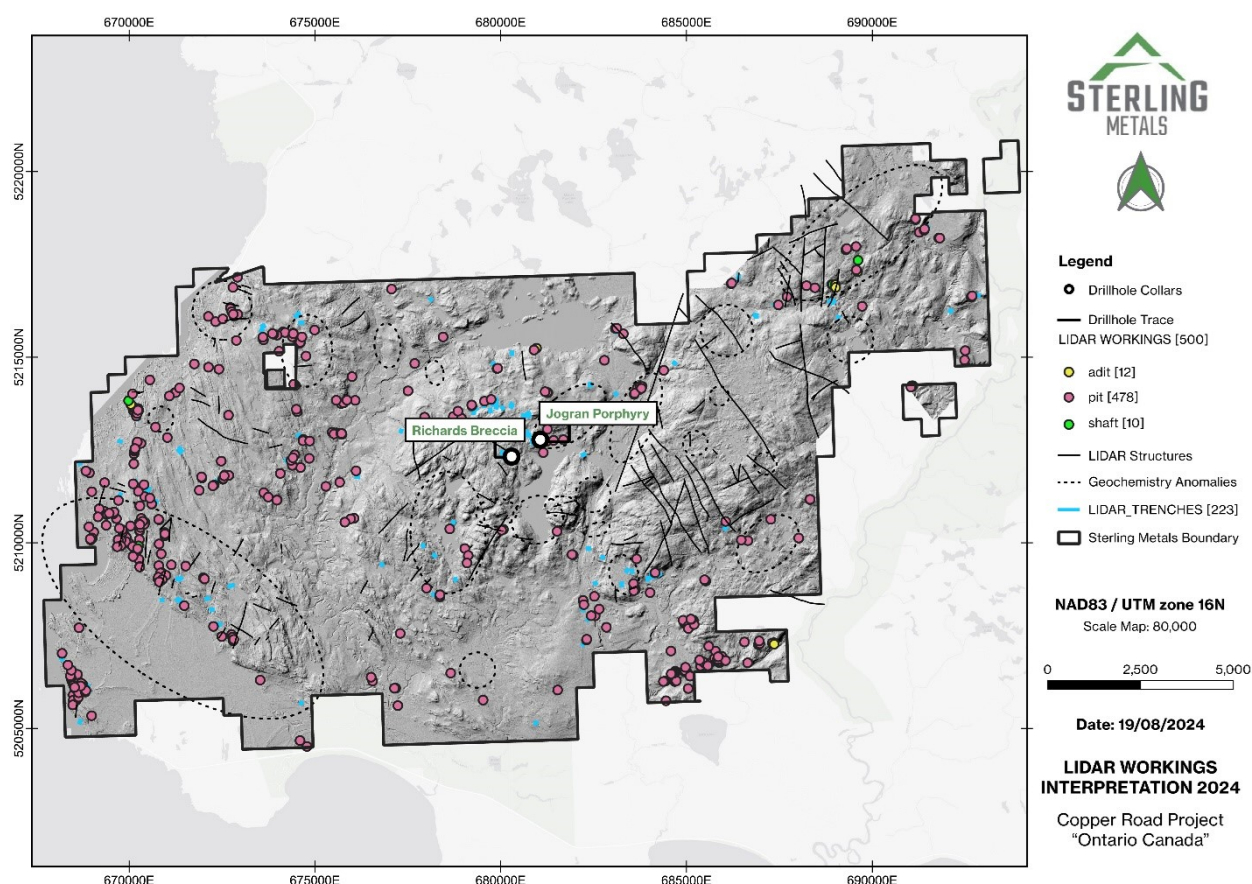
670000E 675000E 680000E 685000E 690000E

5220000N
5215000N
5210000N
5205000N

Richards Breccia
Jogran Porphyry

670000E 675000E 680000E 685000E 690000E

STERLING METALS

Legend
Drillhole Collars
Drillhole Trace
LIDAR WORKINGS [500]
adit [12]
pit [478]
shaft [10]
LIDAR Structures
Geochemistry Anomalies
LIDAR_TRENCHES [223]
Sterling Metals Boundary

NAD83 / UTM zone 16N
Scale Map: 80,000

0 2,500 5,000

Date: 19/08/2024

LIDAR WORKINGS INTERPRETATION 2024

Copper Road Project
"Ontario Canada"